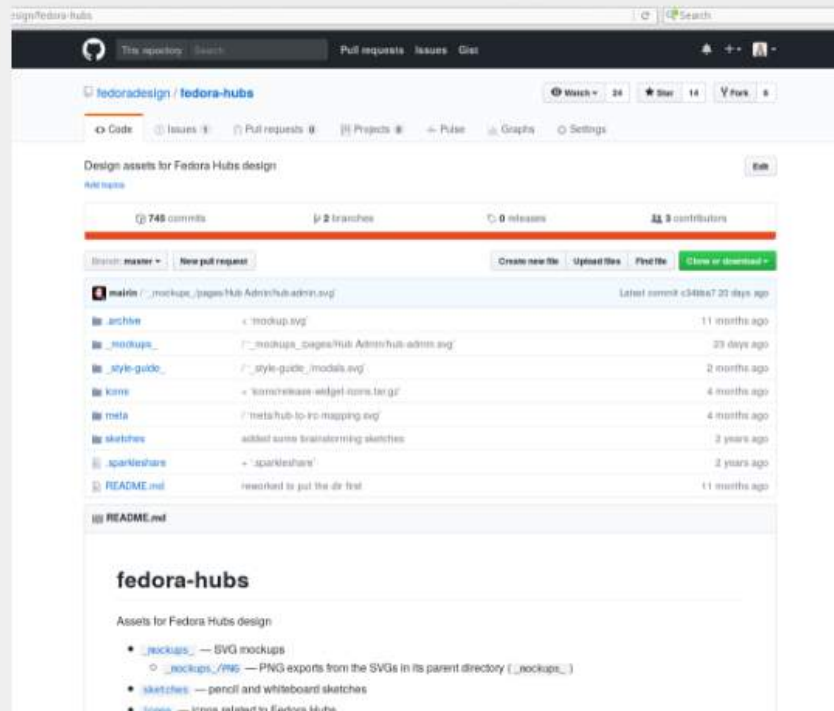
esign/fedora-hubs

Search

This repository Search

Pull requests Issues Gist

fedoradesign / fedora-hubs

Watch 24 Star 14 Fork 6

Code Issues 1 Pull requests 0 Projects 0 Pulse Graphs Settings

Design assets for Fedora Hubs design

Edit

Add topics

745 commits

2 branches

0 releases

3 contributors

Branch: master

New pull request

Create new file Upload files Find file Clone or download

mairin /'_mockups_/pages/Hub Admin/hub-admin.svg'

Latest commit c34bba7 20 days ago

| | | |
|---|---|---|
| _archive | + 'modkup.svg' | 11 months ago |
| _mockups_ | /'_mockups_/pages/Hub Admin/hub-admin.svg' | 20 days ago |
| _style-guide_ | /'_style-guide_/modals.svg' | 2 months ago |
| icons | + 'icons/release-widget-icons.tar.gz' | 4 months ago |
| meta | /'meta/hub-to-irc-mapping.svg' | 4 months ago |
| sketches | added some brainstorming sketches | 2 years ago |
| .sparkleshare | + '.sparkleshare' | 2 years ago |
| README.md | reworked to put the dir first | 11 months ago |

README.md

fedora-hubs

Assets for Fedora Hubs design

- _mockups_ — SVG mockups
  - _mockups_/PNG — PNG exports from the SVGs in its parent directory ( _mockups_ )
- sketches — pencil and whiteboard sketches
- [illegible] — icons related to Fedora Hubs